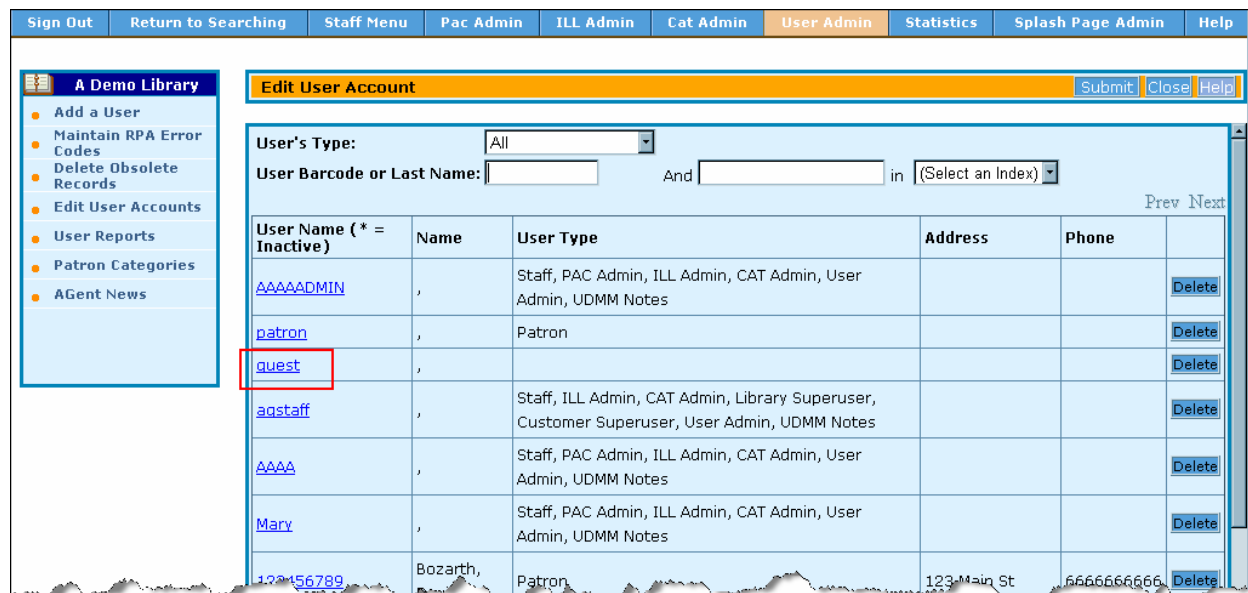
Sign Out | Return to Searching | Staff Menu | Pac Admin | ILL Admin | Cat Admin | User Admin | Statistics | Splash Page Admin | Help

A Demo Library
Add a User
Maintain RPA Error Codes
Delete Obsolete Records
Edit User Accounts
User Reports
Patron Categories
AGent News

Edit User Account
Submit Close Help

User's Type: All
User Barcode or Last Name: And in (Select an Index)
Prev Next

| User Name (* = Inactive) | Name | User Type | Address | Phone | |
|---|---|---|---|---|---|
| AAAAADMIN | , | Staff, PAC Admin, ILL Admin, CAT Admin, User Admin, UDMM Notes | | | Delete |
| patron | , | Patron | | | Delete |
| guest | , | | | | Delete |
| agstaff | , | Staff, ILL Admin, CAT Admin, Library Superuser, Customer Superuser, User Admin, UDMM Notes | | | Delete |
| AAAA | , | Staff, PAC Admin, ILL Admin, CAT Admin, User Admin, UDMM Notes | | | Delete |
| Mary | , | Staff, PAC Admin, ILL Admin, CAT Admin, User Admin, UDMM Notes | | | Delete |
| 123456789 | Bozarth, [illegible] | Patron | 123 Main St | 6666666666 | Delete |